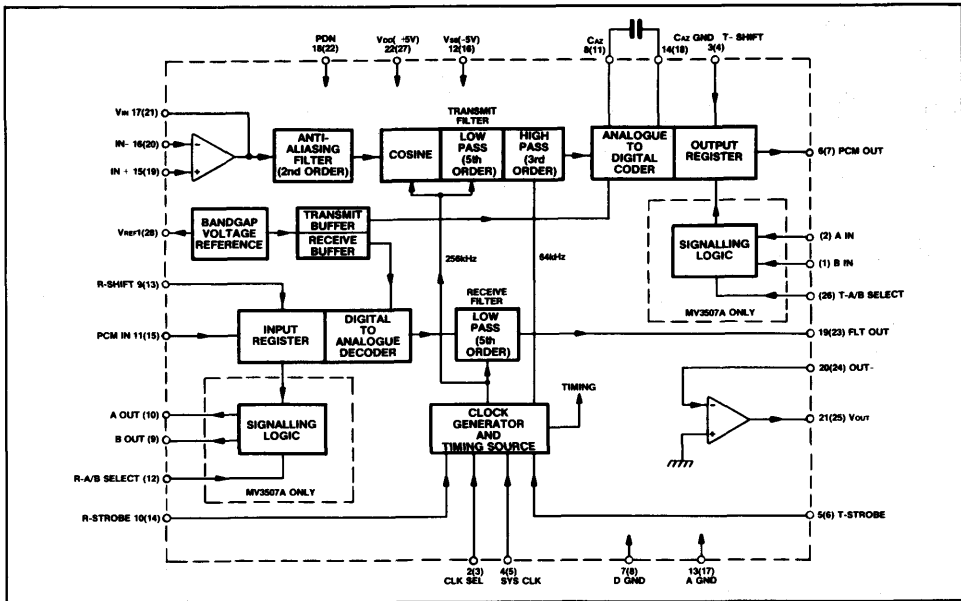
PDN 18(22)

VDD(+5V) 22(27)

VSS(-5V) 12(16)

CAZ 8(11)

CAZ GND 14(18)

T- SHIFT 3(4)

VIN 17(21)

IN- 16(20)

IN + 15(19)

ANTI-ALIASING FILTER (2nd ORDER)

TRANSMIT FILTER

COSINE

LOW PASS (5th ORDER)

HIGH PASS (3rd ORDER)

ANALOGUE TO DIGITAL CODER

OUTPUT REGISTER

6(7) PCM OUT

VREF1(28)

BANDGAP VOLTAGE REFERENCE

TRANSMIT BUFFER

RECEIVE BUFFER

256kHz

64kHz

SIGNALLING LOGIC

(2) A IN

(1) B IN

(26) T-A/B SELECT

MV3507A ONLY

R-SHIFT 9(13)

RECEIVE FILTER

PCM IN 11(15)

INPUT REGISTER

DIGITAL TO ANALOGUE DECODER

LOW PASS (5th ORDER)

19(23) FLT OUT

TIMING

20(24) OUT-

A OUT (10)

B OUT (9)

SIGNALLING LOGIC

CLOCK GENERATOR AND TIMING SOURCE

21(25) VOUT

R-A/B SELECT (12)

MV3507A ONLY

R-STROBE 10(14)

5(6) T-STROBE

2(3) CLK SEL

4(5) SYS CLK

7(8) D GND

13(17) A GND